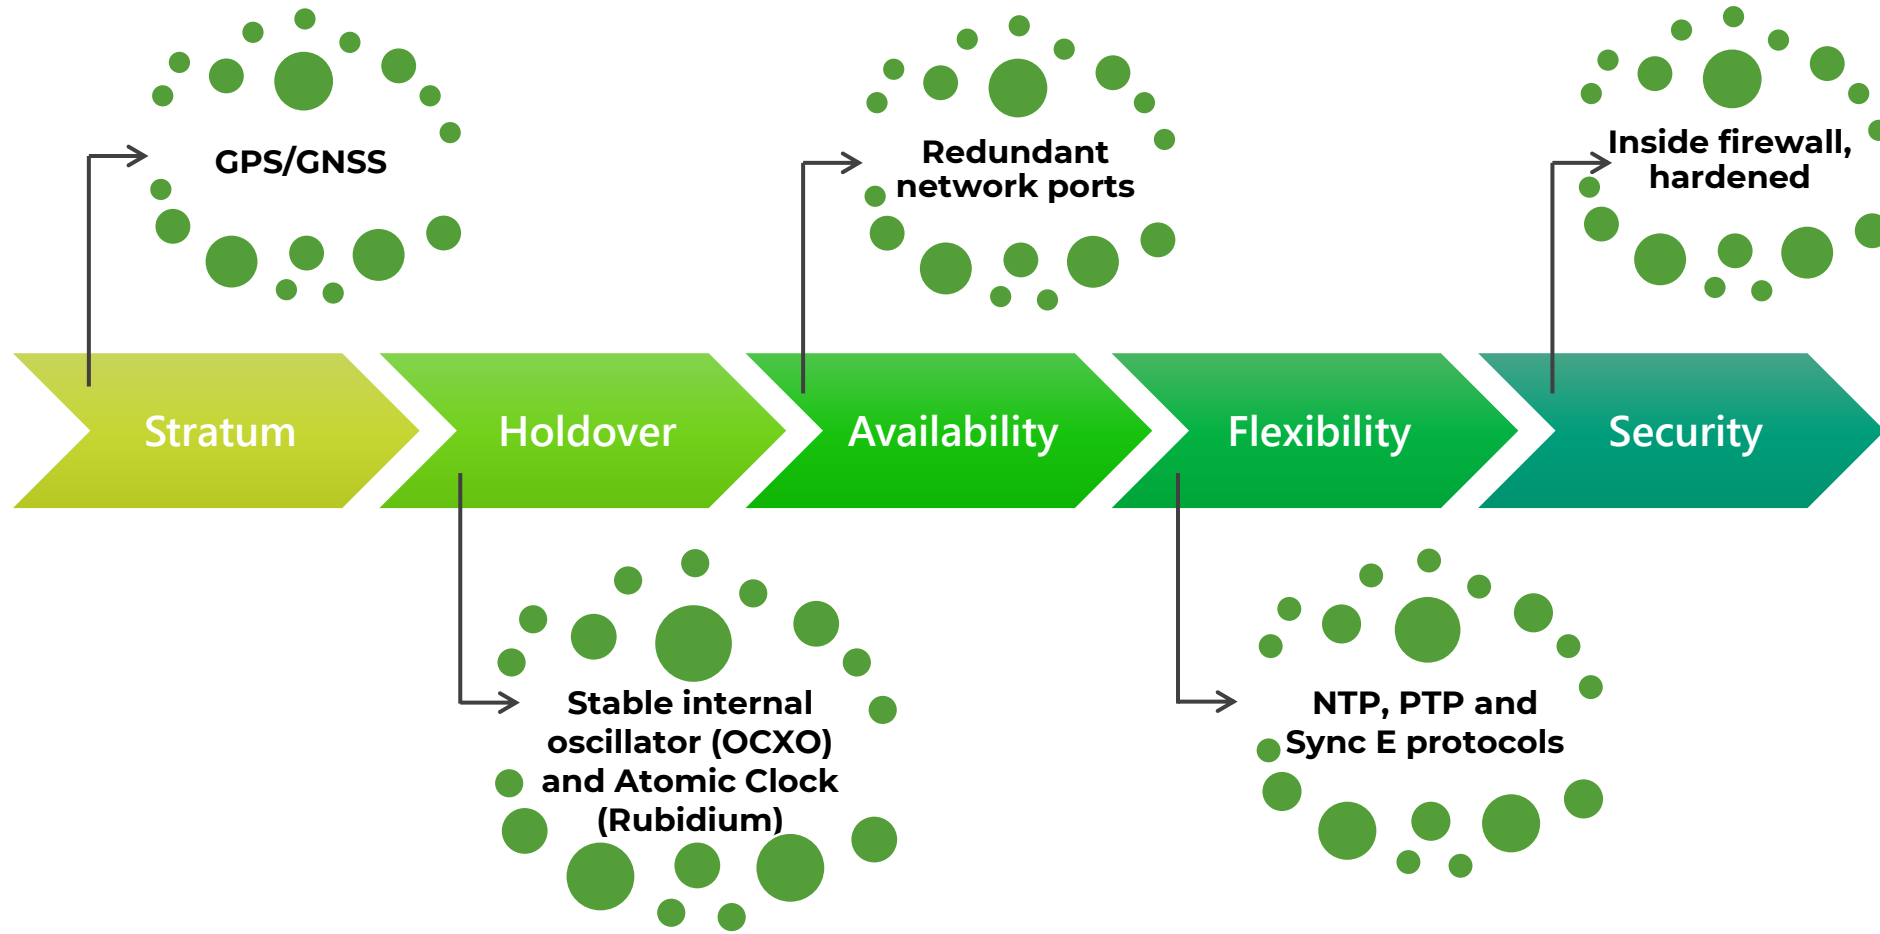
GPS/GNSS

Redundant network ports

Inside firewall, hardened

Stratum

Holdover

Availability

Flexibility

Security

Stable internal oscillator (OCXO) and Atomic Clock (Rubidium)

NTP, PTP and Sync E protocols